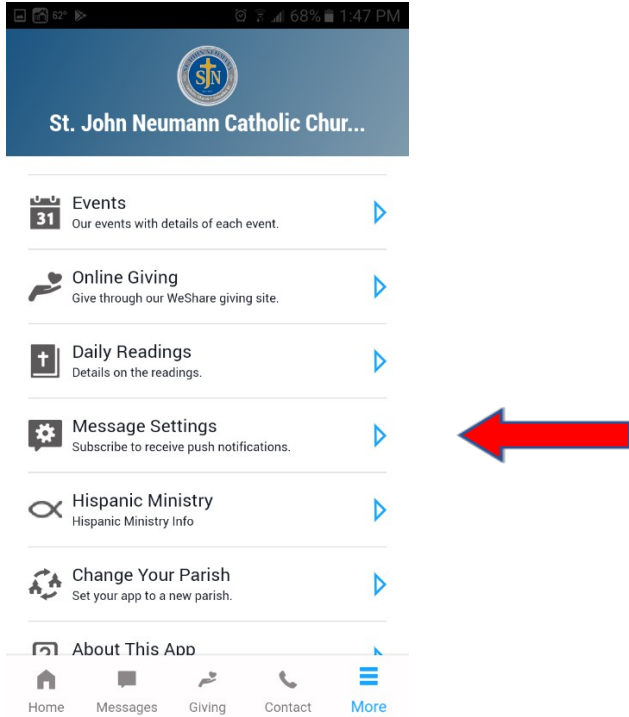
62° 68% 1:47 PM

SJN

St. John Neumann Catholic Chur...

31 Events
Our events with details of each event.

Online Giving
Give through our WeShare giving site.

Daily Readings
Details on the readings.

Message Settings
Subscribe to receive push notifications.

Hispanic Ministry
Hispanic Ministry Info

Change Your Parish
Set your app to a new parish.

About This App

Home Messages Giving Contact More